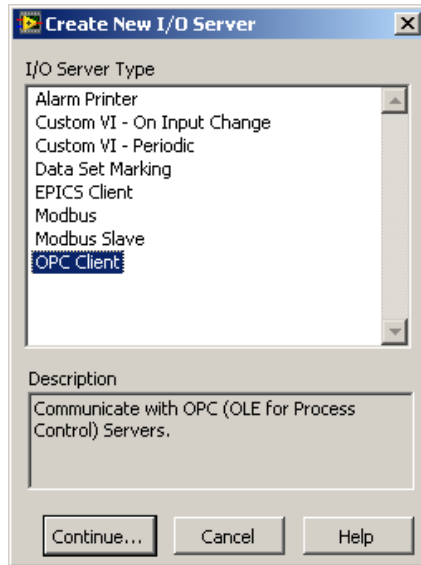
Create New I/O Server

I/O Server Type

Alarm Printer
Custom VI - On Input Change
Custom VI - Periodic
Data Set Marking
EPICS Client
Modbus
Modbus Slave
OPC Client

Description

Communicate with OPC (OLE for Process Control) Servers.

Continue...
Cancel
Help